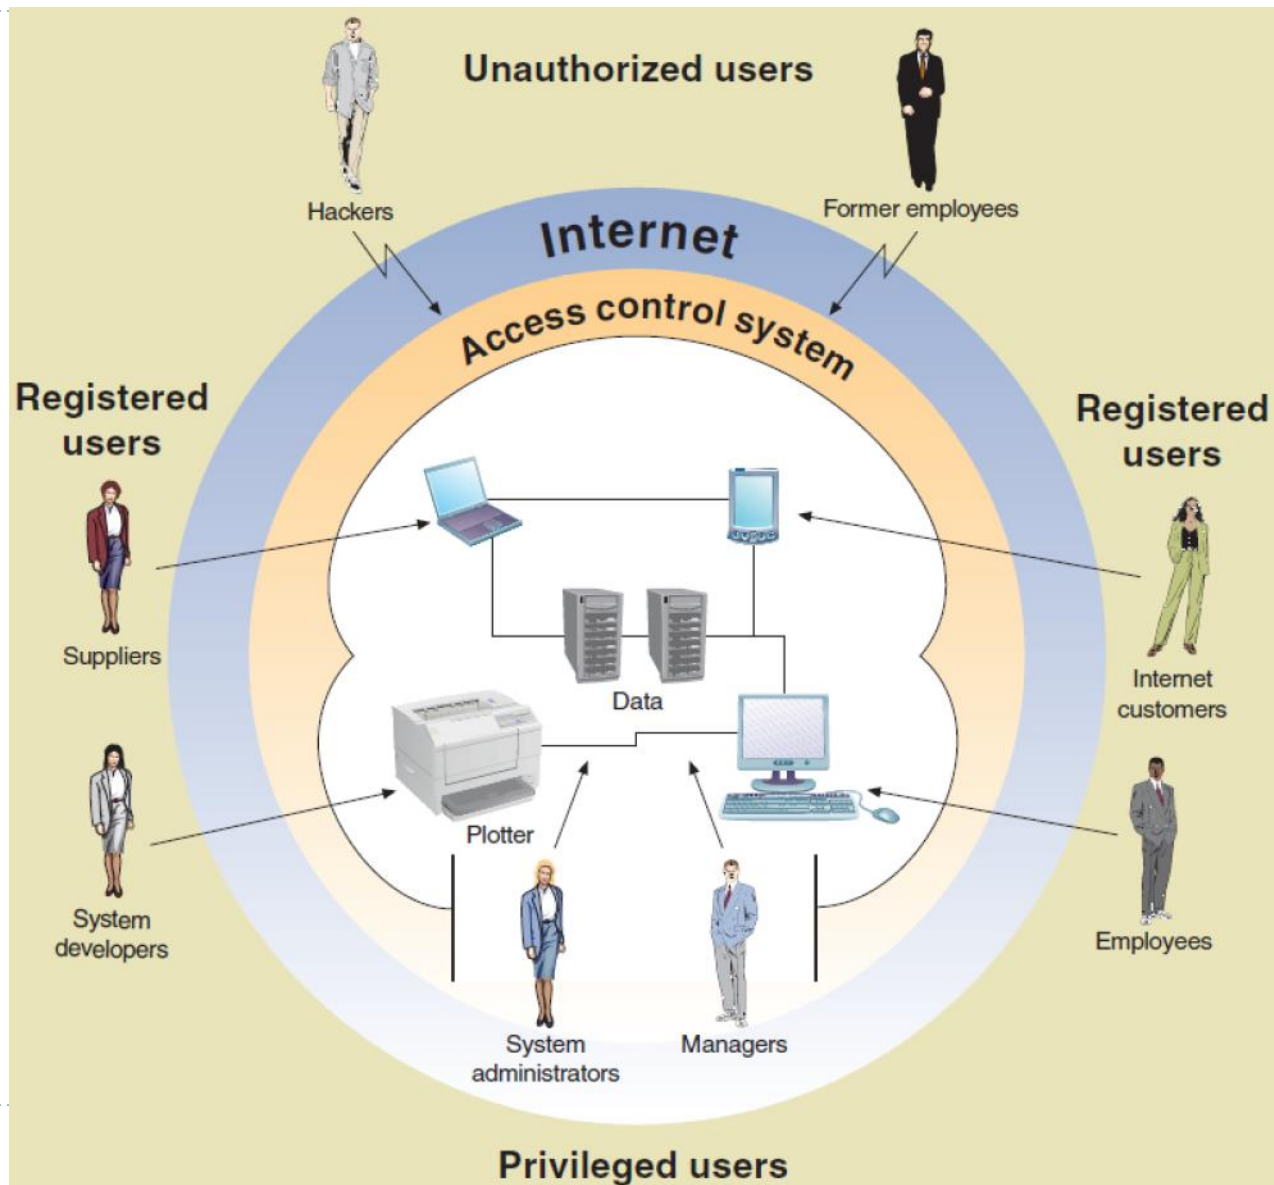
Unauthorized users

Hackers

Former employees

Internet

Access control system

Registered users

Registered users

Suppliers

Data

Internet customers

Plotter

System developers

Employees

System administrators

Managers

Privileged users